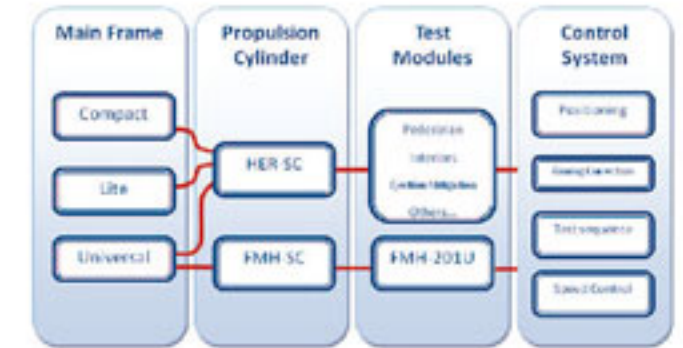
Main Frame

Compact

Lite

Universal

Propulsion Cylinder

HER SC

FMH SC

Test Modules

Pedestrian

Interior

Ejection Mitigation

Others...

FMH-201U

Control System

Positioning

Swing Lance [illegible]

Test sequence

Speed Control